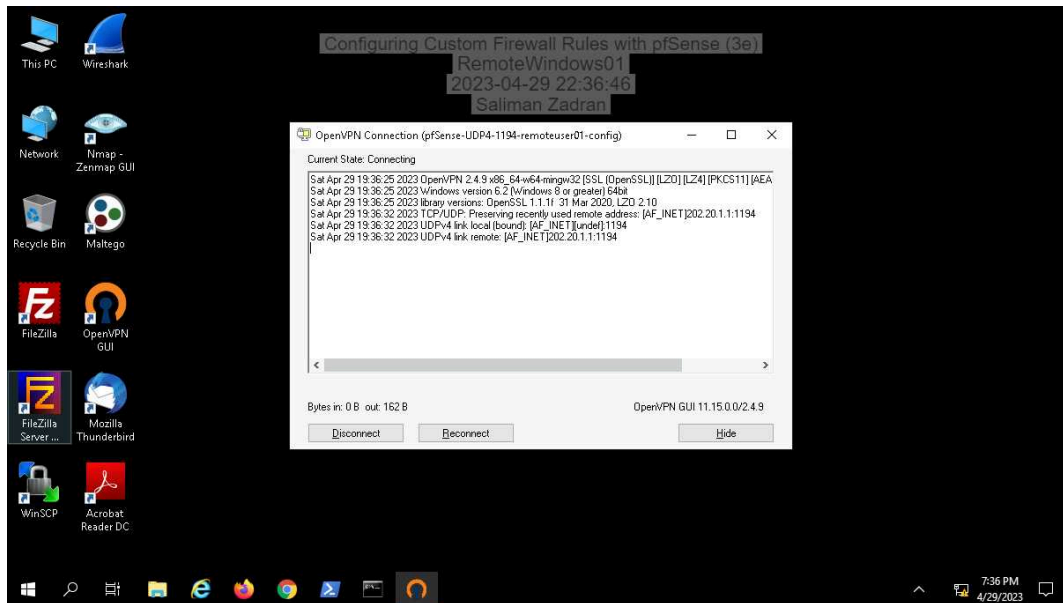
This PC
Wireshark
Network
Nmap - Zenmap GUI
Recycle Bin
Maltego
FileZilla
OpenVPN GUI
FileZilla Server ...
Mozilla Thunderbird
WinSCP
Acrobat Reader DC

Configuring Custom Firewall Rules with pfSense (3e)
RemoteWindows01
2023-04-29 22:36:46
Saliman Zadran

OpenVPN Connection (pfSense-UDP4-1194-remoteuser01-config)

Current State: Connecting

Sat Apr 29 19:36:25 2023 OpenVPN 2.4.9 x86_64-w64-mingw32 [SSL (OpenSSL)] [LZO] [LZ4] [PKCS11] [AEA
Sat Apr 29 19:36:25 2023 Windows version 6.2 (Windows 8 or greater) 64bit
Sat Apr 29 19:36:25 2023 library versions: OpenSSL 1.1.1f 31 Mar 2020, LZO 2.10
Sat Apr 29 19:36:32 2023 TCP/UDP: Preserving recently used remote address: [AF_INET]202.20.1.1:1194
Sat Apr 29 19:36:32 2023 UDPv4 link local (bound): [AF_INET][undef]:1194
Sat Apr 29 19:36:32 2023 UDPv4 link remote: [AF_INET]202.20.1.1:1194

Bytes in: 0 B out: 162 B
OpenVPN GUI 11.15.0.0/2.4.9

Disconnect
Reconnect
Hide

7:36 PM
4/29/2023